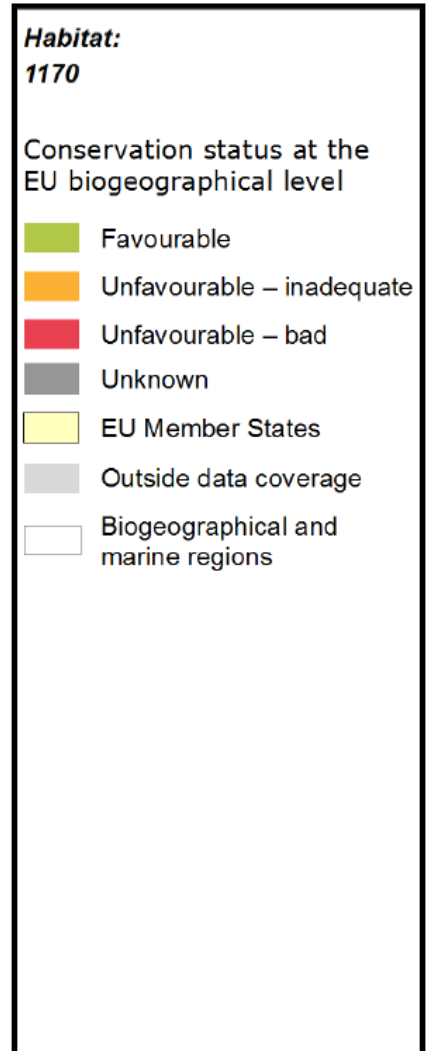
Habitat:
1170

Conservation status at the EU biogeographical level

Favourable

Unfavourable – inadequate

Unfavourable – bad

Unknown

EU Member States

Outside data coverage

Biogeographical and marine regions